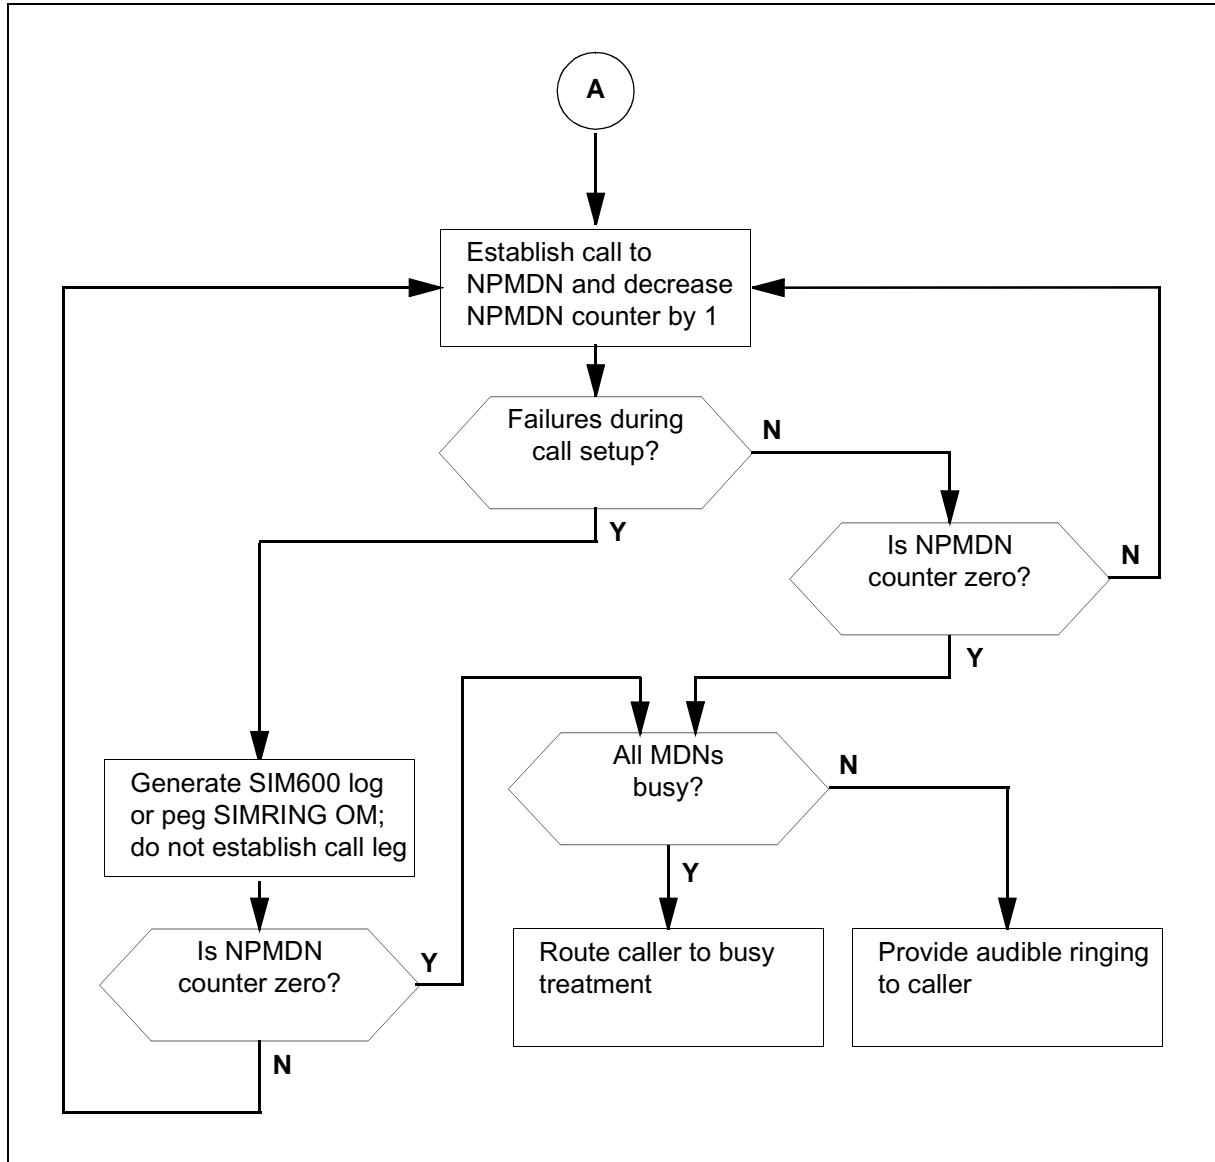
A

Establish call to NPMDN and decrease NPMDN counter by 1

Failures during call setup?

N

Y

Is NPMDN counter zero?

N

Y

Generate SIM600 log or peg SIMRING OM; do not establish call leg

All MDNs busy?

N

Y

Is NPMDN counter zero?

Y

N

Route caller to busy treatment

Provide audible ringing to caller